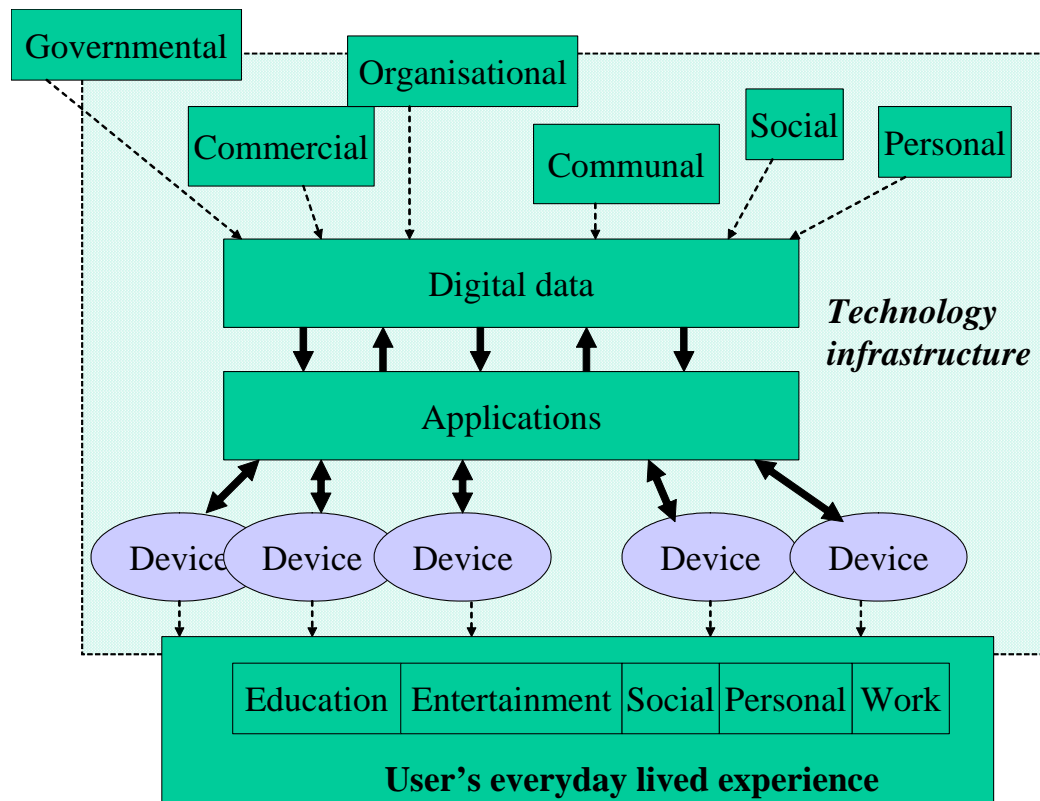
Governmental

Organisational

Commercial

Communal

Social

Personal

Digital data

Technology infrastructure

Applications

Device

Device

Device

Device

Device

| Education | Entertainment | Social | Personal | Work |
|---|---|---|---|---|

User's everyday lived experience